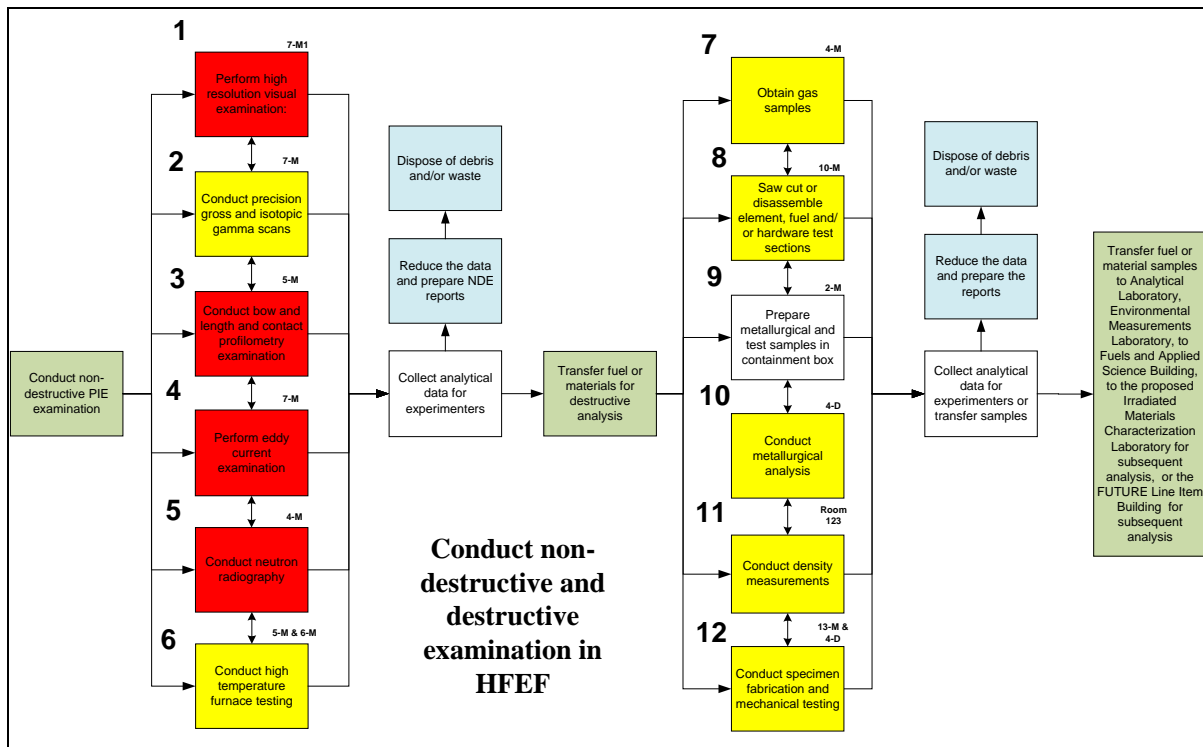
Conduct non-destructive PIE examination

1
7-M1
Perform high resolution visual examination:

2
7-M
Conduct precision gross and isotopic gamma scans

3
5-M
Conduct bow and length and contact profilometry examination

4
7-M
Perform eddy current examination

5
4-M
Conduct neutron radiography

6
5-M & 6-M
Conduct high temperature furnace testing

Dispose of debris and/or waste

Reduce the data and prepare NDE reports

Collect analytical data for experimenters

Transfer fuel or materials for destructive analysis

Conduct non-destructive and destructive examination in HFEF

7
4-M
Obtain gas samples

8
10-M
Saw cut or disassemble element, fuel and/ or hardware test sections

9
2-M
Prepare metallurgical and test samples in containment box

10
4-D
Conduct metallurgical analysis

11
Room 123
Conduct density measurements

12
13-M & 4-D
Conduct specimen fabrication and mechanical testing

Dispose of debris and/or waste

Reduce the data and prepare the reports

Collect analytical data for experimenters or transfer samples

Transfer fuel or material samples to Analytical Laboratory, Environmental Measurements Laboratory, to Fuels and Applied Science Building, to the proposed Irradiated Materials Characterization Laboratory for subsequent analysis, or the FUTURE Line Item Building for subsequent analysis